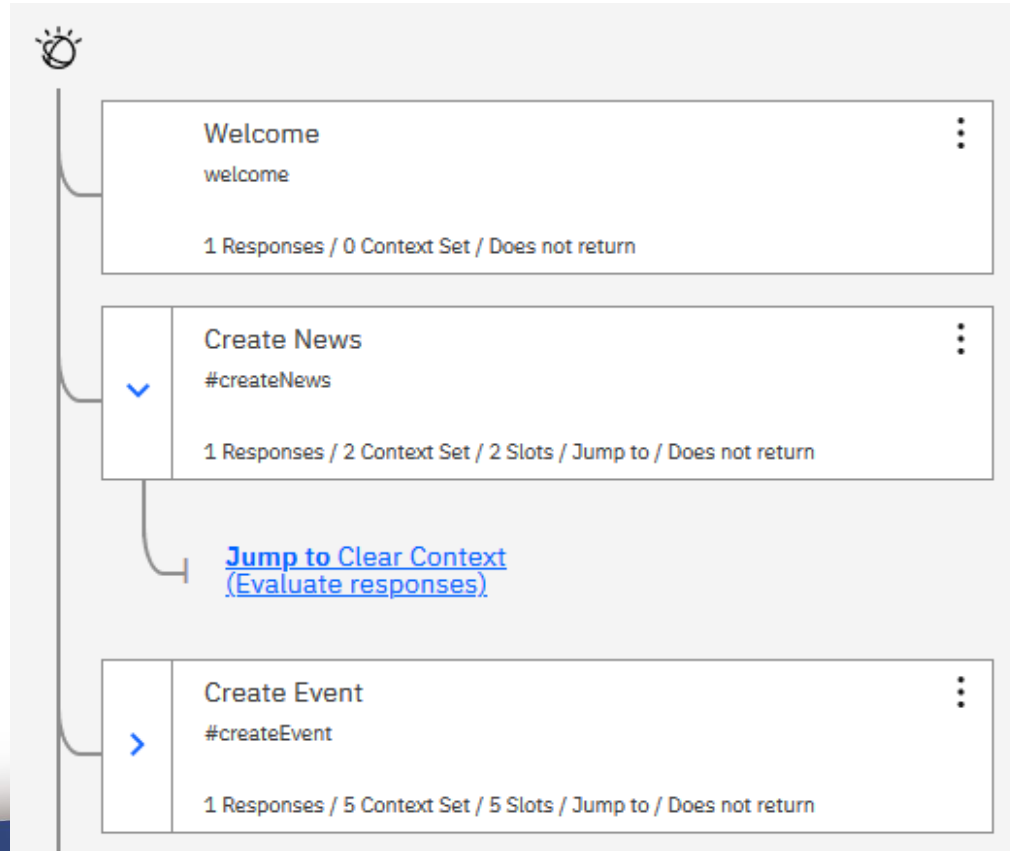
Welcome
welcome
1 Responses / 0 Context Set / Does not return

Create News
#createNews
1 Responses / 2 Context Set / 2 Slots / Jump to / Does not return

Jump to Clear Context (Evaluate responses)

Create Event
#createEvent
1 Responses / 5 Context Set / 5 Slots / Jump to / Does not return